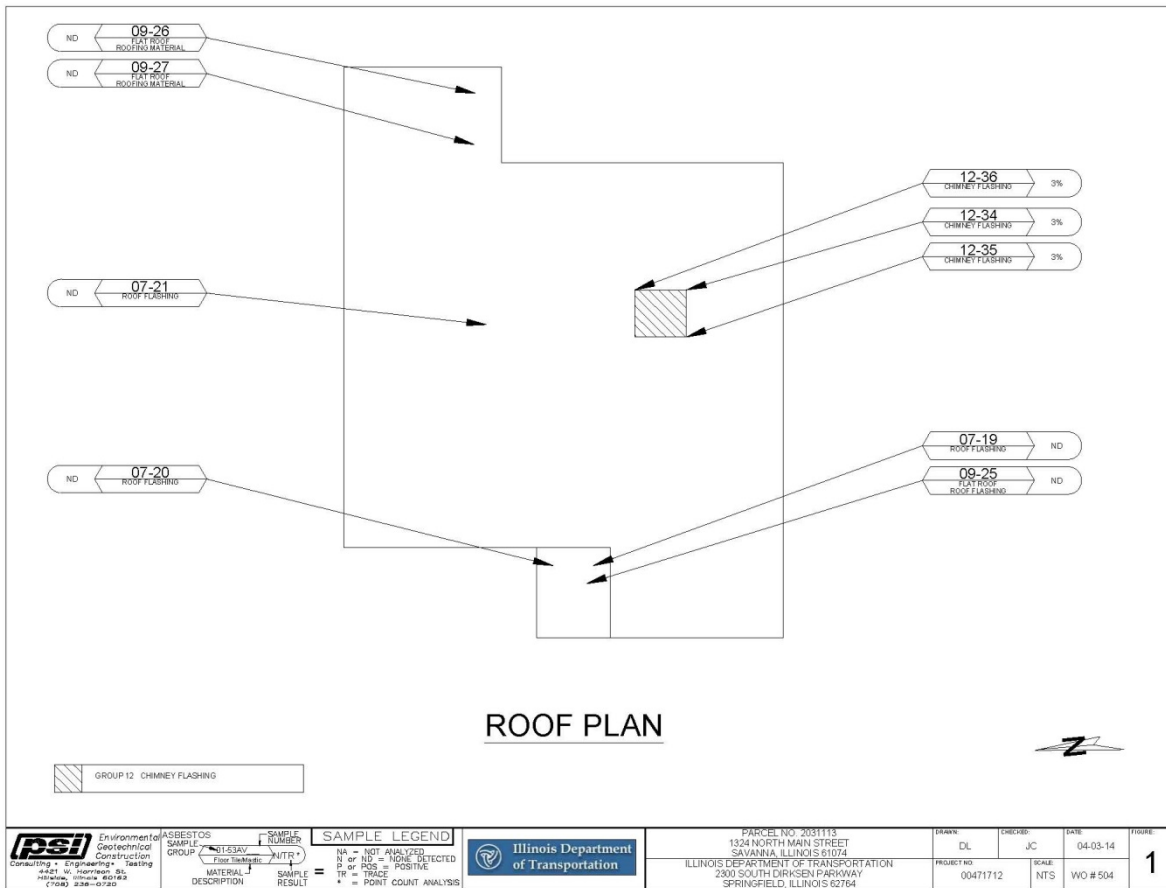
ND 09-26 FLAT ROOF ROOFING MATERIAL

ND 09-27 FLAT ROOF ROOFING MATERIAL

12-36 CHIMNEY FLASHING 3%

12-34 CHIMNEY FLASHING 3%

12-35 CHIMNEY FLASHING 3%

ND 07-21 ROOF FLASHING

07-19 ROOF FLASHING ND

09-25 FLAT ROOF ROOF FLASHING ND

ND 07-20 ROOF FLASHING

ROOF PLAN

Z

GROUP 12 CHIMNEY FLASHING

psi Environmental Geotechnical Construction
Consulting • Engineering • Testing
4421 W. Harrison St. Hillside, Illinois 60162 (708) 236-0720

ASBESTOS SAMPLE GROUP 01-53AV Floor Tile/Mastic N/TR* SAMPLE NUMBER MATERIAL DESCRIPTION SAMPLE RESULT =

SAMPLE LEGEND
NA = NOT ANALYZED
N or ND = NONE DETECTED
P or POS = POSITIVE
TR = TRACE
* = POINT COUNT ANALYSIS

Illinois Department of Transportation

PARCEL NO. 2031113
1324 NORTH MAIN STREET
SAVANNA, ILLINOIS 61074
ILLINOIS DEPARTMENT OF TRANSPORTATION
2300 SOUTH DIRKSEN PARKWAY
SPRINGFIELD, ILLINOIS 62764

| DRAWN: | CHECKED: | DATE: | FIGURE: |
|---|---|---|---|
| DL | JC | 04-03-14 | 1 |
| PROJECT NO: | SCALE: | | |
| 00471712 | NTS | WO # 504 | |